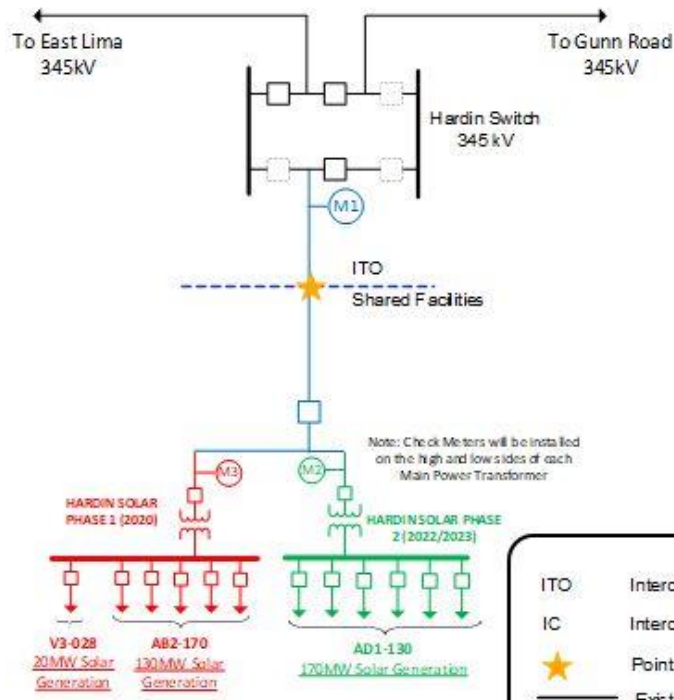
To East Lima
345kV

To Gunn Road
345kV

Hardin Switch
345 kV

M1

ITO

Shared Facilities

Note: Check Meters will be installed on the high and low sides of each Main Power Transformer

M3

M2

HARDIN SOLAR PHASE 1 (2020)

HARDIN SOLAR PHASE 2 (2022/2023)

V3-028
20MW Solar Generation

AB2-170
130MW Solar Generation

AD1-130
170MW Solar Generation

ITO Interc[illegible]

IC Interc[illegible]

Point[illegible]

Exist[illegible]